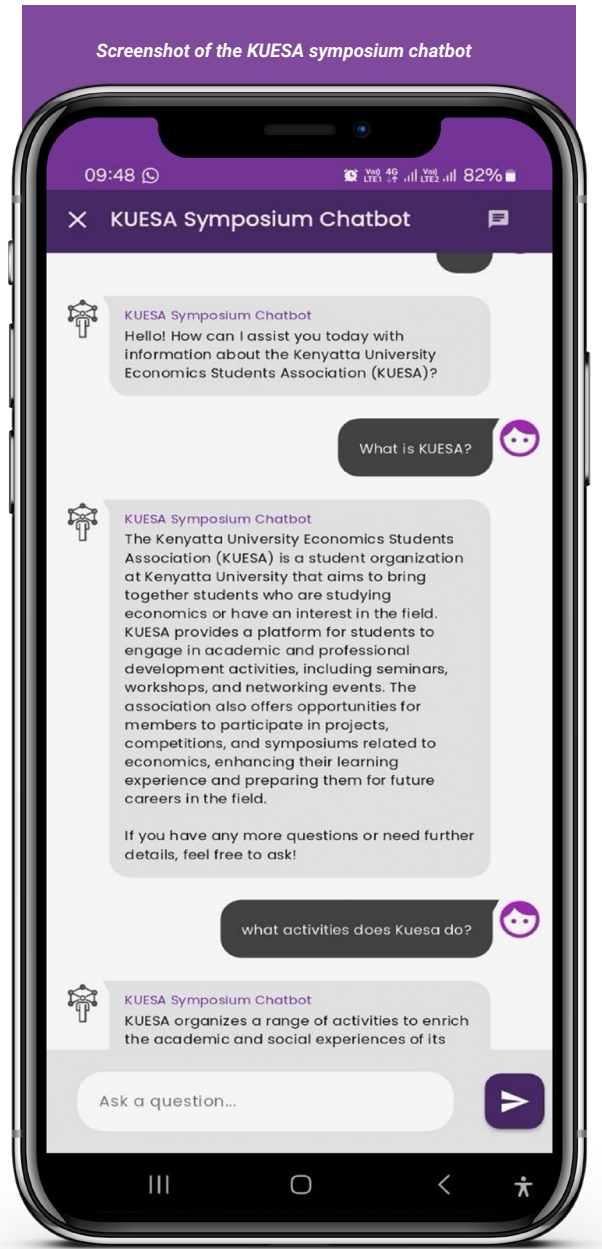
Screenshot of the KUESA symposium chatbot

09:48

Vo) 4G LTE1 Vo) LTE2 82%

KUESA Symposium Chatbot

KUESA Symposium Chatbot
Hello! How can I assist you today with information about the Kenyatta University Economics Students Association (KUESA)?

What is KUESA?

KUESA Symposium Chatbot
The Kenyatta University Economics Students Association (KUESA) is a student organization at Kenyatta University that aims to bring together students who are studying economics or have an interest in the field. KUESA provides a platform for students to engage in academic and professional development activities, including seminars, workshops, and networking events. The association also offers opportunities for members to participate in projects, competitions, and symposiums related to economics, enhancing their learning experience and preparing them for future careers in the field.

If you have any more questions or need further details, feel free to ask!

what activities does Kuesa do?

KUESA Symposium Chatbot
KUESA organizes a range of activities to enrich the academic and social experiences of its

Ask a question...